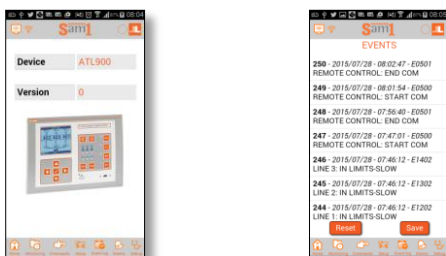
08:04

Sam1

Device ATL900

Version 0

Sam1

EVENTS

250 - 2015/07/28 - 08:02:47 - E0501
REMOTE CONTROL: END COM

249 - 2015/07/28 - 08:01:54 - E0500
REMOTE CONTROL: START COM

248 - 2015/07/28 - 07:56:40 - E0501
REMOTE CONTROL: END COM

247 - 2015/07/28 - 07:47:01 - E0500
REMOTE CONTROL: START COM

246 - 2015/07/28 - 07:46:12 - E1402
LINE 3: IN LIMITS-SLOW

245 - 2015/07/28 - 07:46:12 - E1302
LINE 2: IN LIMITS-SLOW

244 - 2015/07/28 - 07:46:12 - E1202
LINE 1: IN LIMITS-SLOW

Reset Save